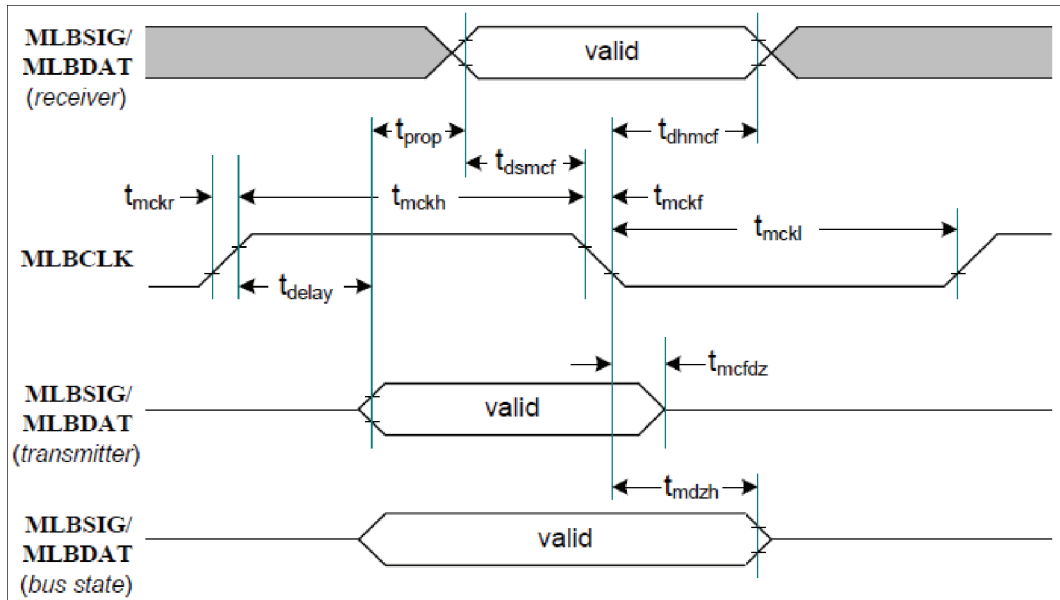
MLBSIG/
MLBDAT
(receiver)

valid

$t_{prop}$

$t_{dhmcf}$

$t_{dsmcf}$

$t_{mckr}$

$t_{mckh}$

$t_{mckf}$

$t_{mckl}$

MLBCLK

$t_{delay}$

$t_{mcfdz}$

MLBSIG/
MLBDAT
(transmitter)

valid

$t_{mdzh}$

MLBSIG/
MLBDAT
(bus state)

valid